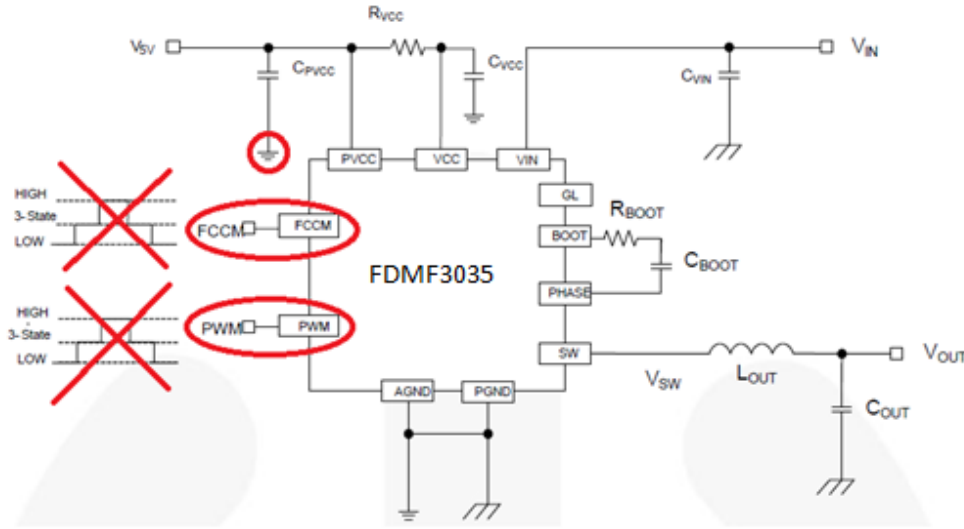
$V_{5V}$

$R_{VCC}$

$C_{PVCC}$

$C_{VCC}$

$V_{IN}$

$C_{VIN}$

PVCC

VCC

VIN

HIGH

3-State

LOW

FCCM

FCCM

GL

$R_{BOOT}$

BOOT

$C_{BOOT}$

FDMF3035

PHASE

HIGH

3-State

LOW

PWM

PWM

SW

$V_{OUT}$

$V_{SW}$

$L_{OUT}$

$C_{OUT}$

AGND

PGND